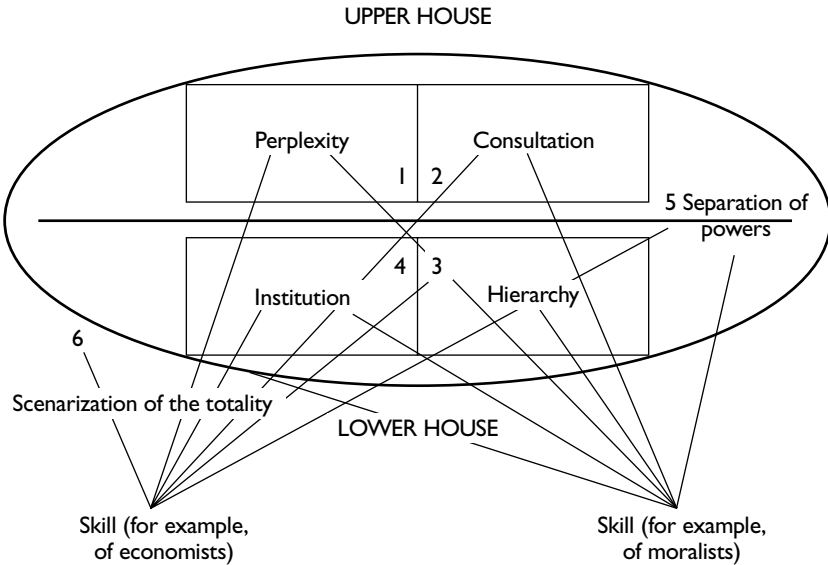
UPPER HOUSE

Perplexity

Consultation

1

2

5 Separation of powers

4

3

Institution

Hierarchy

6

Scenarization of the totality

LOWER HOUSE

Skill (for example, of economists)

Skill (for example, of moralists)